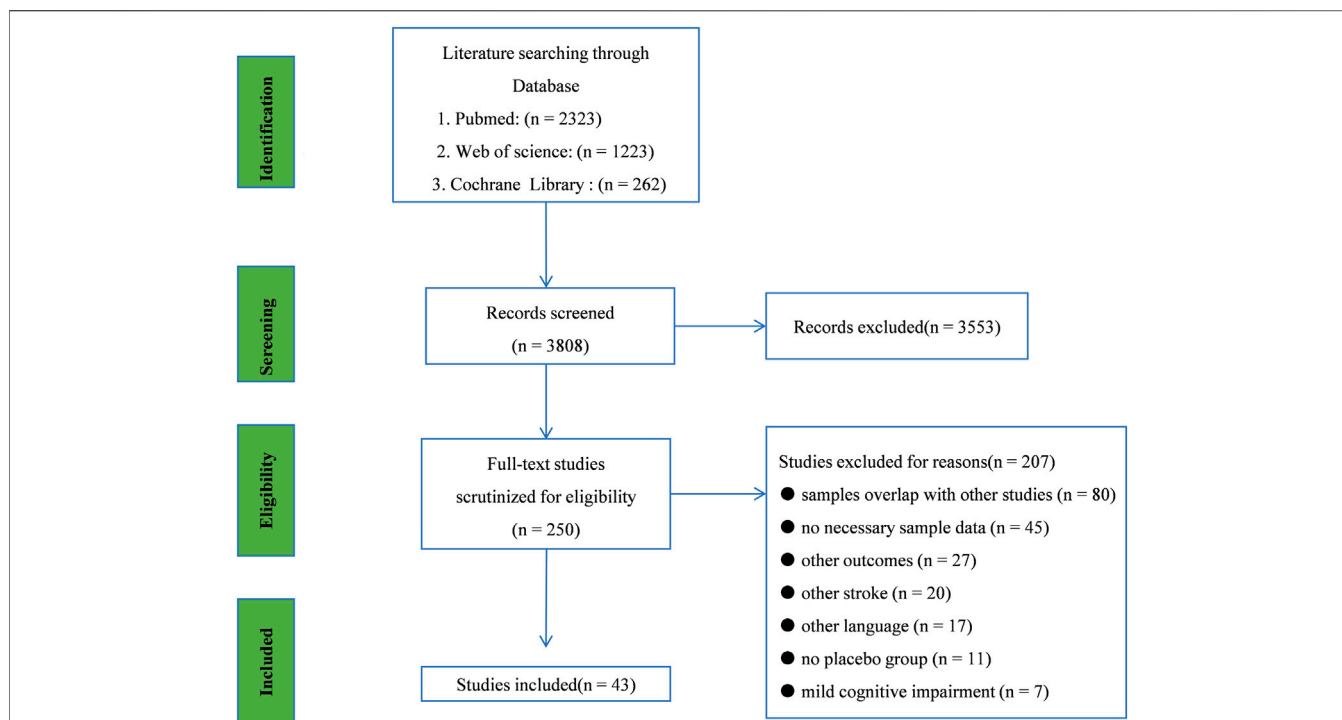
Identification

Literature searching through Database
1. Pubmed: (n = 2323)
2. Web of science: (n = 1223)
3. Cochrane Library : (n = 262)

Sereening

Records screened (n = 3808)

Records excluded(n = 3553)

Eligibility

Full-text studies scrutinized for eligibility (n = 250)

Studies excluded for reasons(n = 207)
● samples overlap with other studies (n = 80)
● no necessary sample data (n = 45)
● other outcomes (n = 27)
● other stroke (n = 20)
● other language (n = 17)
● no placebo group (n = 11)
● mild cognitive impairment (n = 7)

Included

Studies included(n = 43)